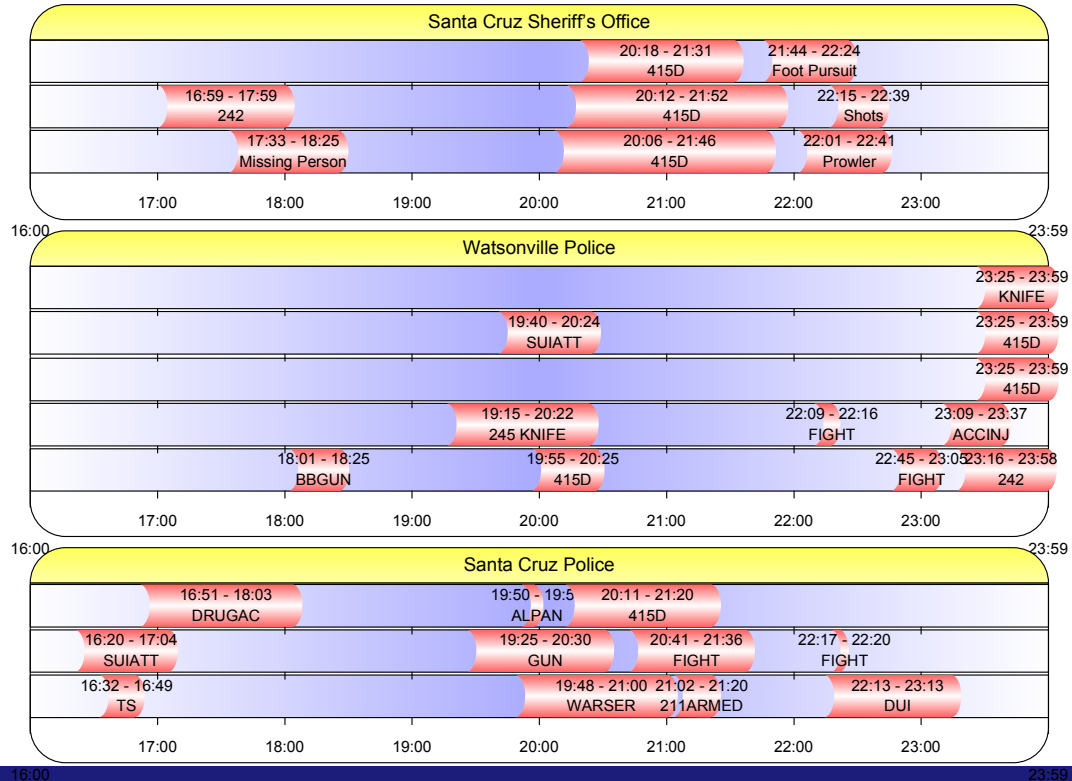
Santa Cruz Sheriff's Office

20:18 - 21:31
415D

21:44 - 22:24
Foot Pursuit

16:59 - 17:59
242

20:12 - 21:52
415D

22:15 - 22:39
Shots

17:33 - 18:25
Missing Person

20:06 - 21:46
415D

22:01 - 22:41
Prowler

17:00 18:00 19:00 20:00 21:00 22:00 23:00

16:00 23:59

Watsonville Police

23:25 - 23:59
KNIFE

19:40 - 20:24
SUIATT

23:25 - 23:59
415D

23:25 - 23:59
415D

19:15 - 20:22
245 KNIFE

22:09 - 22:16
FIGHT

23:09 - 23:37
ACCINJ

18:01 - 18:25
BBGUN

19:55 - 20:25
415D

22:45 - 23:05
FIGHT

23:16 - 23:58
242

17:00 18:00 19:00 20:00 21:00 22:00 23:00

16:00 23:59

Santa Cruz Police

16:51 - 18:03
DRUGAC

19:50 - 19:5
ALPAN

20:11 - 21:20
415D

16:20 - 17:04
SUIATT

19:25 - 20:30
GUN

20:41 - 21:36
FIGHT

22:17 - 22:20
FIGHT

16:32 - 16:49
TS

19:48 - 21:00
WARSER

21:02 - 21:20
211ARMED

22:13 - 23:13
DUI

17:00 18:00 19:00 20:00 21:00 22:00 23:00

16:00 23:59